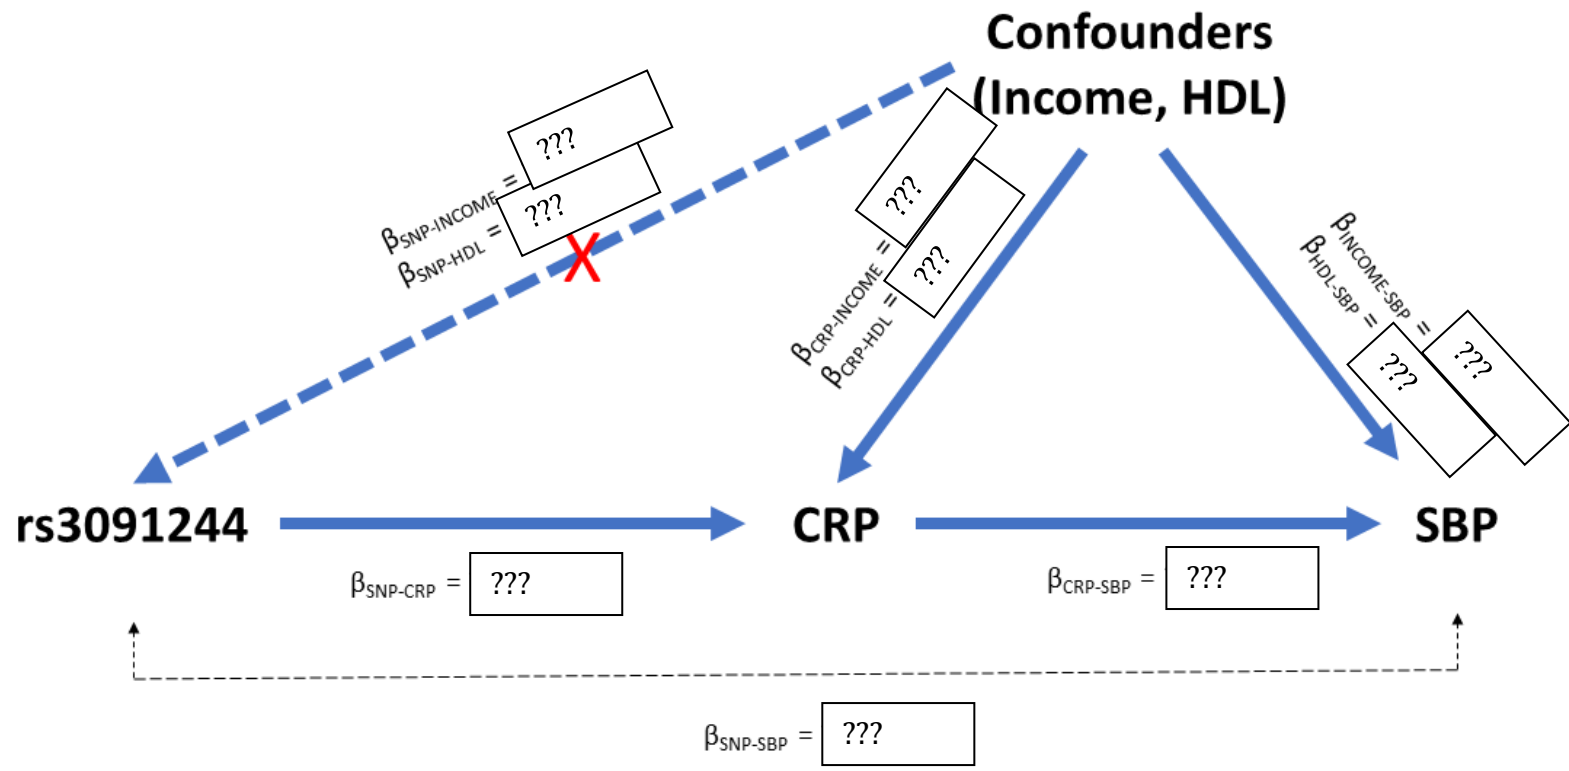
Confounders
(Income, HDL)

$\beta_{SNP-INCOME}$ = ???
$\beta_{SNP-HDL}$ = ???
X

$\beta_{CRP-INCOME}$ = ???
$\beta_{CRP-HDL}$ = ???

$\beta_{INCOME-SBP}$ = ???
$\beta_{HDL-SBP}$ = ???

rs3091244
CRP
SBP

$\beta_{SNP-CRP}$ = ???
$\beta_{CRP-SBP}$ = ???

$\beta_{SNP-SBP}$ = ???